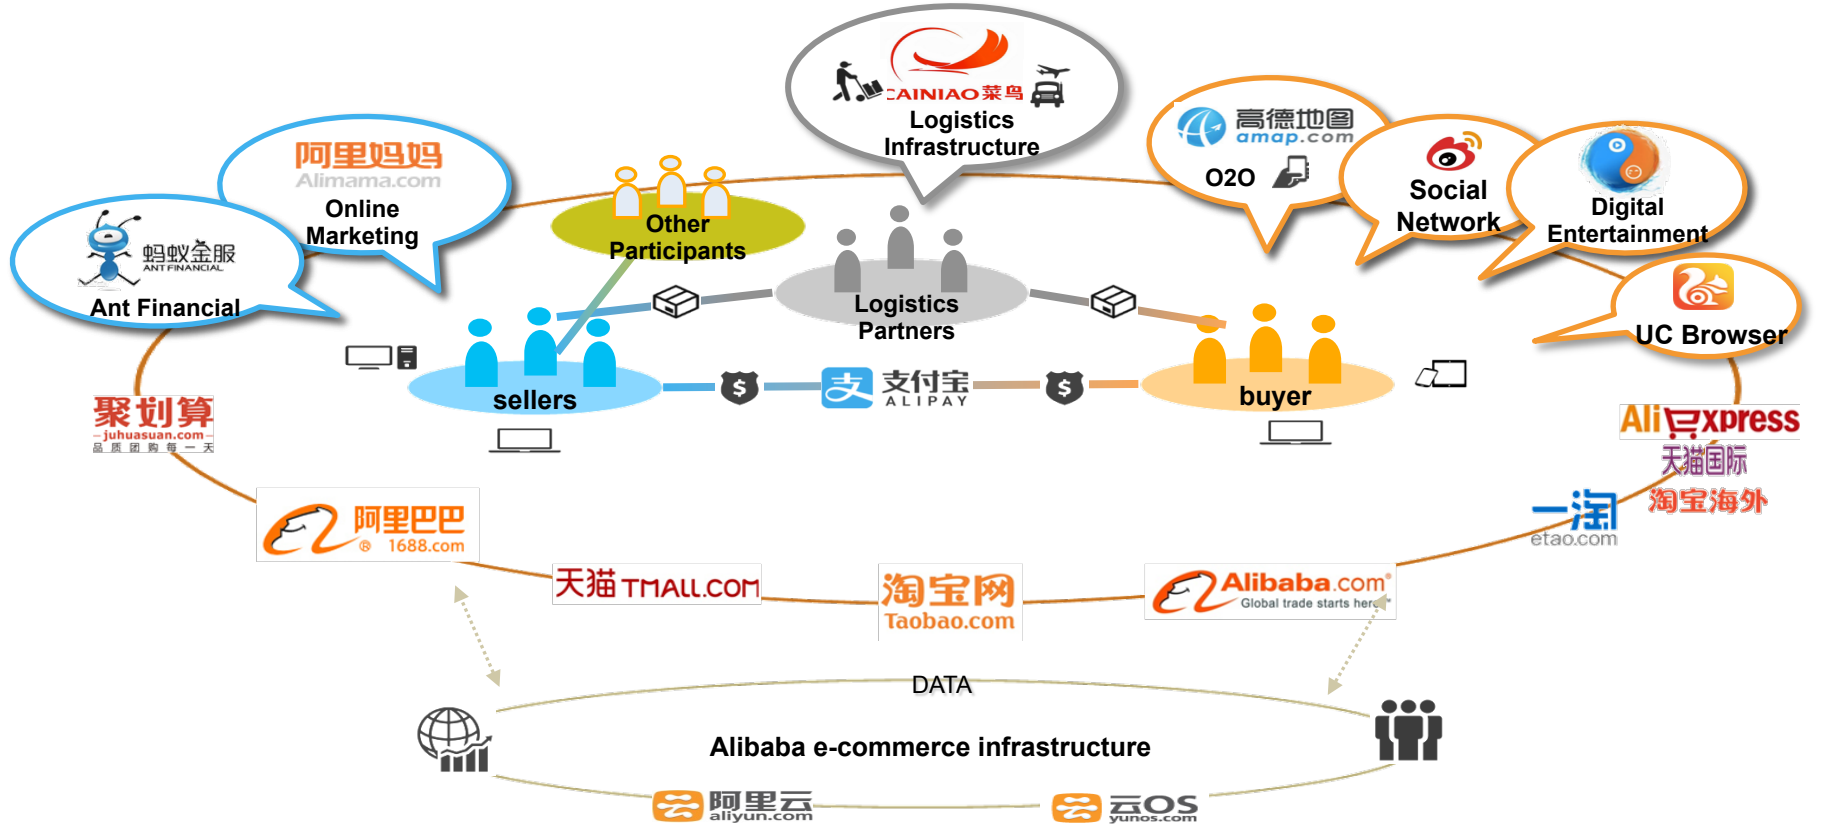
CAINIAO 菜鸟
Logistics Infrastructure

高德地图
amap.com
O2O

Social Network

Digital Entertainment

UC Browser

阿里妈妈
Alimama.com
Online Marketing

蚂蚁金服
ANT FINANCIAL
Ant Financial

Other Participants

Logistics Partners

sellers

支付宝
ALIPAY

buyer

聚划算
juhuasuan.com
品质团购每一天

AliExpress
天猫国际
淘宝海外

一淘
etao.com

阿里巴巴
1688.com

天猫 TMALL.COM

淘宝网
Taobao.com

Alibaba.com
Global trade starts here

DATA

Alibaba e-commerce infrastructure

阿里云
aliyun.com

云OS
yunos.com